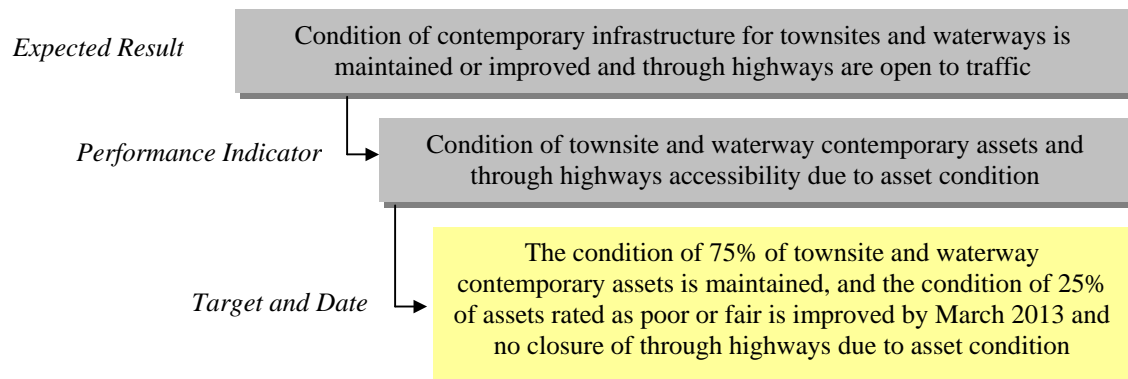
Expected Result

Condition of contemporary infrastructure for townsites and waterways is maintained or improved and through highways are open to traffic

Performance Indicator

Condition of townsite and waterway contemporary assets and through highways accessibility due to asset condition

Target and Date

The condition of 75% of townsite and waterway contemporary assets is maintained, and the condition of 25% of assets rated as poor or fair is improved by March 2013 and no closure of through highways due to asset condition